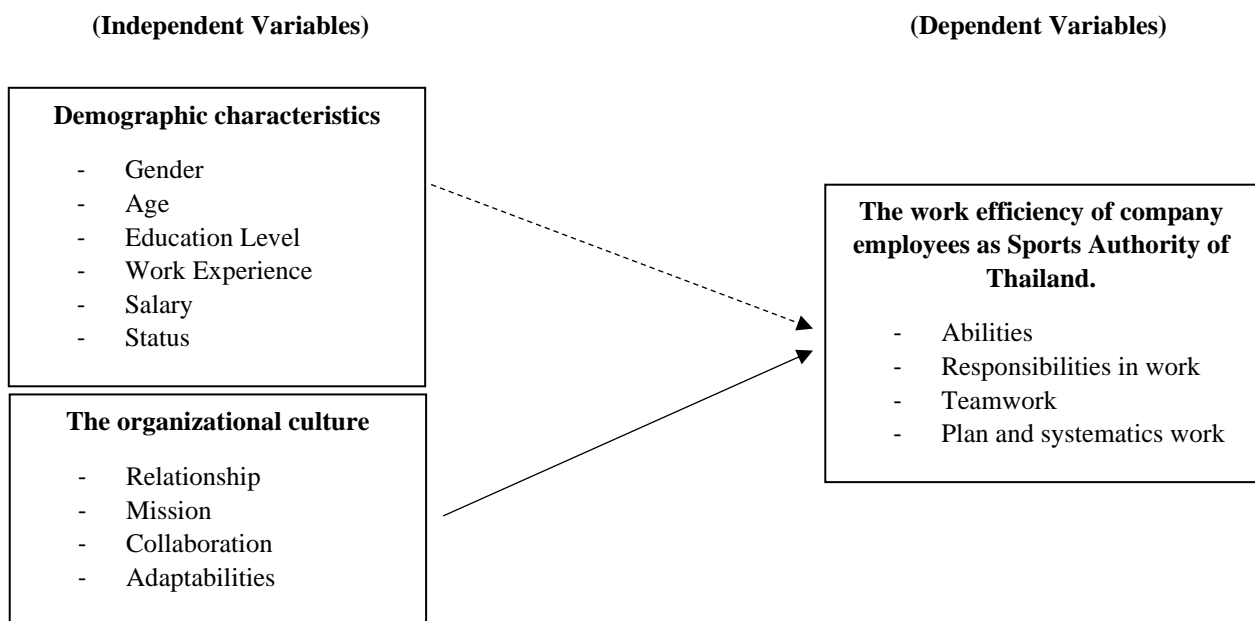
(Independent Variables)

(Dependent Variables)

Demographic characteristics

- Gender
- Age
- Education Level
- Work Experience
- Salary
- Status

The organizational culture

- Relationship
- Mission
- Collaboration
- Adaptabilities

The work efficiency of company employees as Sports Authority of Thailand.

- Abilities
- Responsibilities in work
- Teamwork
- Plan and systematics work